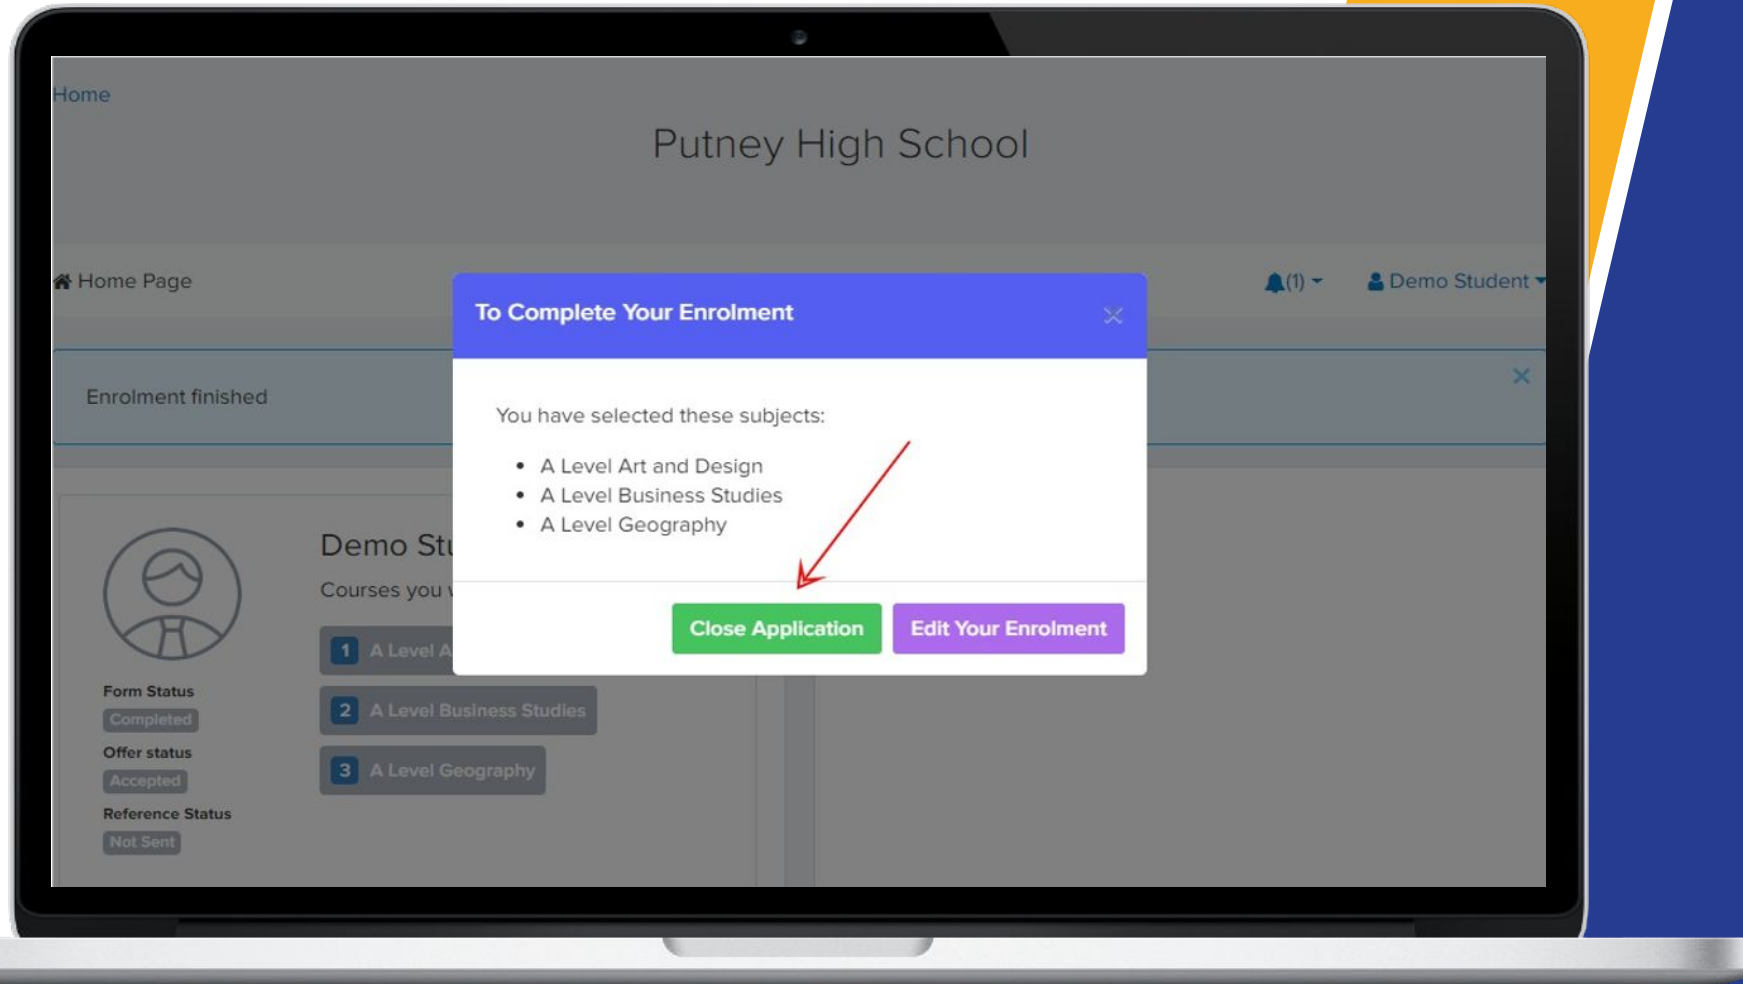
Home

Putney High School

Home Page

(1)

Demo Student

Enrolment finished

Demo Stu

Courses you

1 A Level A

2 A Level Business Studies

3 A Level Geography

Form Status

Completed

Offer status

Accepted

Reference Status

Not Sent

To Complete Your Enrolment

You have selected these subjects:

- A Level Art and Design
- A Level Business Studies
- A Level Geography

Close Application

Edit Your Enrolment